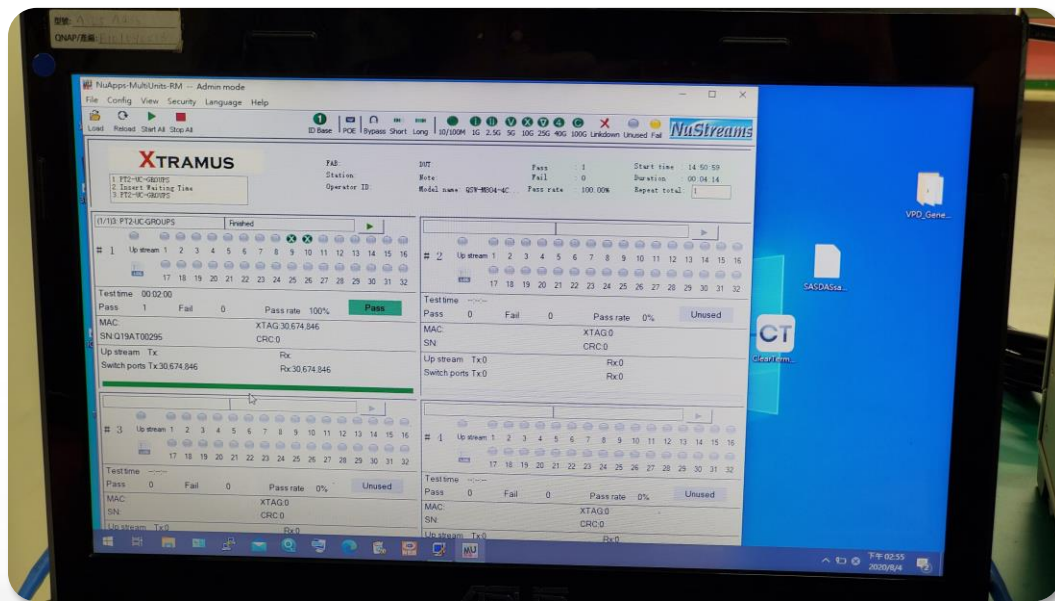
型號: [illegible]
QNAP/高編: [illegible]

NuApps-MultiUnits-RM -- Admin mode
File Config View Security Language Help
Load Reload Start All Stop All
ID Base POE Bypass Short Long 10/100M 1G 2.5G 5G 10G 25G 40G 100G Linkdown Unused Fail NuStreams

XTRAMUS
1. PT2-UC-GROUPS
2. Insert Waiting Time
3. PT2-UC-GROUPS

FAB:
Station:
Operator ID:

DUT
Note:
Model name: QSW-M804-4C

Pass : 1
Fail : 0
Pass rate : 100.00%

Start time : 14:50:59
Duration : 00:04:14
Repeat total : 1

(1/1/3) PT2-UC-GROUPS Finished
# 1 Up stream 1 2 3 4 5 6 7 8 9 10 11 12 13 14 15 16
17 18 19 20 21 22 23 24 25 26 27 28 29 30 31 32
Test time 00:02:00
Pass 1 Fail 0 Pass rate 100% Pass
MAC: XTAG:30,674,846
SN:Q19AT00295 CRC:0
Up stream Tx: Rx:
Switch ports Tx:30,674,846 Rx:30,674,846

# 2 Up stream 1 2 3 4 5 6 7 8 9 10 11 12 13 14 15 16
17 18 19 20 21 22 23 24 25 26 27 28 29 30 31 32
Test time --:--:--
Pass 0 Fail 0 Pass rate 0% Unused
MAC: XTAG:0
SN: CRC:0
Up stream Tx:0 Rx:0
Switch ports Tx:0 Rx:0

# 3 Up stream 1 2 3 4 5 6 7 8 9 10 11 12 13 14 15 16
17 18 19 20 21 22 23 24 25 26 27 28 29 30 31 32
Test time --:--:--
Pass 0 Fail 0 Pass rate 0% Unused
MAC: XTAG:0
SN: CRC:0
Up stream Tx:0 Rx:0

# 4 Up stream 1 2 3 4 5 6 7 8 9 10 11 12 13 14 15 16
17 18 19 20 21 22 23 24 25 26 27 28 29 30 31 32
Test time --:--:--
Pass 0 Fail 0 Pass rate 0% Unused
MAC: XTAG:0
SN: CRC:0
Up stream Tx:0 Rx:0

VPD_Gene...
SASDASsa...
ClearTerm...

下午 02:55
2020/8/4